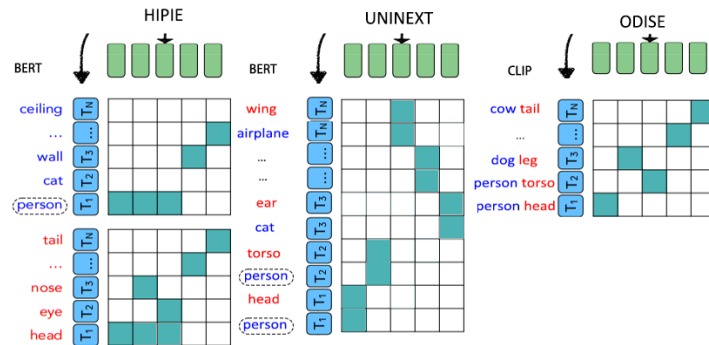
HIPIE

BERT

ceiling
...
wall
cat
person

$T_N$
...
$T_3$
$T_2$
$T_1$

tail
...
nose
eye
head

$T_N$
...
$T_3$
$T_2$
$T_1$

UNINEXT

BERT

wing
airplane
...
...
ear
cat
torso
person
head
person

$T_N$
$T_N$
...
...
$T_3$
$T_3$
$T_2$
$T_2$
$T_1$
$T_1$

ODISE

CLIP

cow tail
...
dog leg
person torso
person head

$T_N$
...
$T_3$
$T_2$
$T_1$